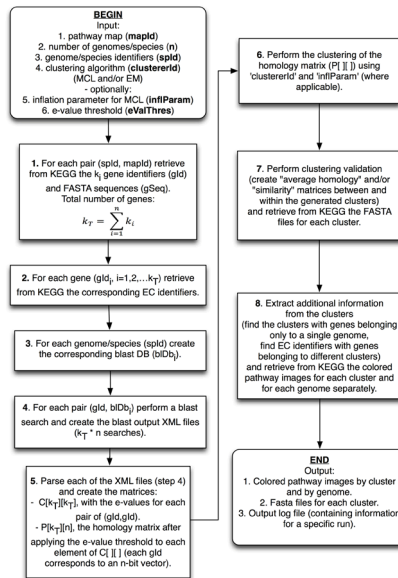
BEGIN
Input:
1. pathway map (mapId)
2. number of genomes/species (n)
3. genome/species identifiers (spId)
4. clustering algorithm (clustererId) (MCL and/or EM)
- optionally:
5. inflation parameter for MCL (inflParam)
6. e-value threshold (eValThres)

1. For each pair (spId, mapId) retrieve from KEGG the $k_i$ gene identifiers (gId) and FASTA sequences (gSeq). Total number of genes:

$k_T = \sum_{i=1}^{n} k_i$

2. For each gene ($gId_i$, i=1,2,...$k_T$) retrieve from KEGG the corresponding EC identifiers.

3. For each genome/species (spId) create the corresponding blast DB ($blDb_i$).

4. For each pair (gId, $blDb_i$) perform a blast search and create the blast output XML files ($k_T$ * n searches).

5. Parse each of the XML files (step 4) and create the matrices:
- C[$k_T$][$k_T$], with the e-values for each pair of (gId,gId).
- P[$k_T$][n], the homology matrix after applying the e-value threshold to each element of C[ ][ ] (each gId corresponds to an n-bit vector).

6. Perform the clustering of the homology matrix (P[ ][ ]) using 'clustererId' and 'inflParam' (where applicable).

7. Perform clustering validation (create "average homology" and/or "similarity" matrices between and within the generated clusters) and retrieve from KEGG the FASTA files for each cluster.

8. Extract additional information from the clusters (find the clusters with genes belonging only to a single genome, find EC identifiers with genes belonging to different clusters) and retrieve from KEGG the colored pathway images for each cluster and for each genome separately.

END
Output:
1. Colored pathway images by cluster and by genome.
2. Fasta files for each cluster.
3. Output log file (containing information for a specific run).